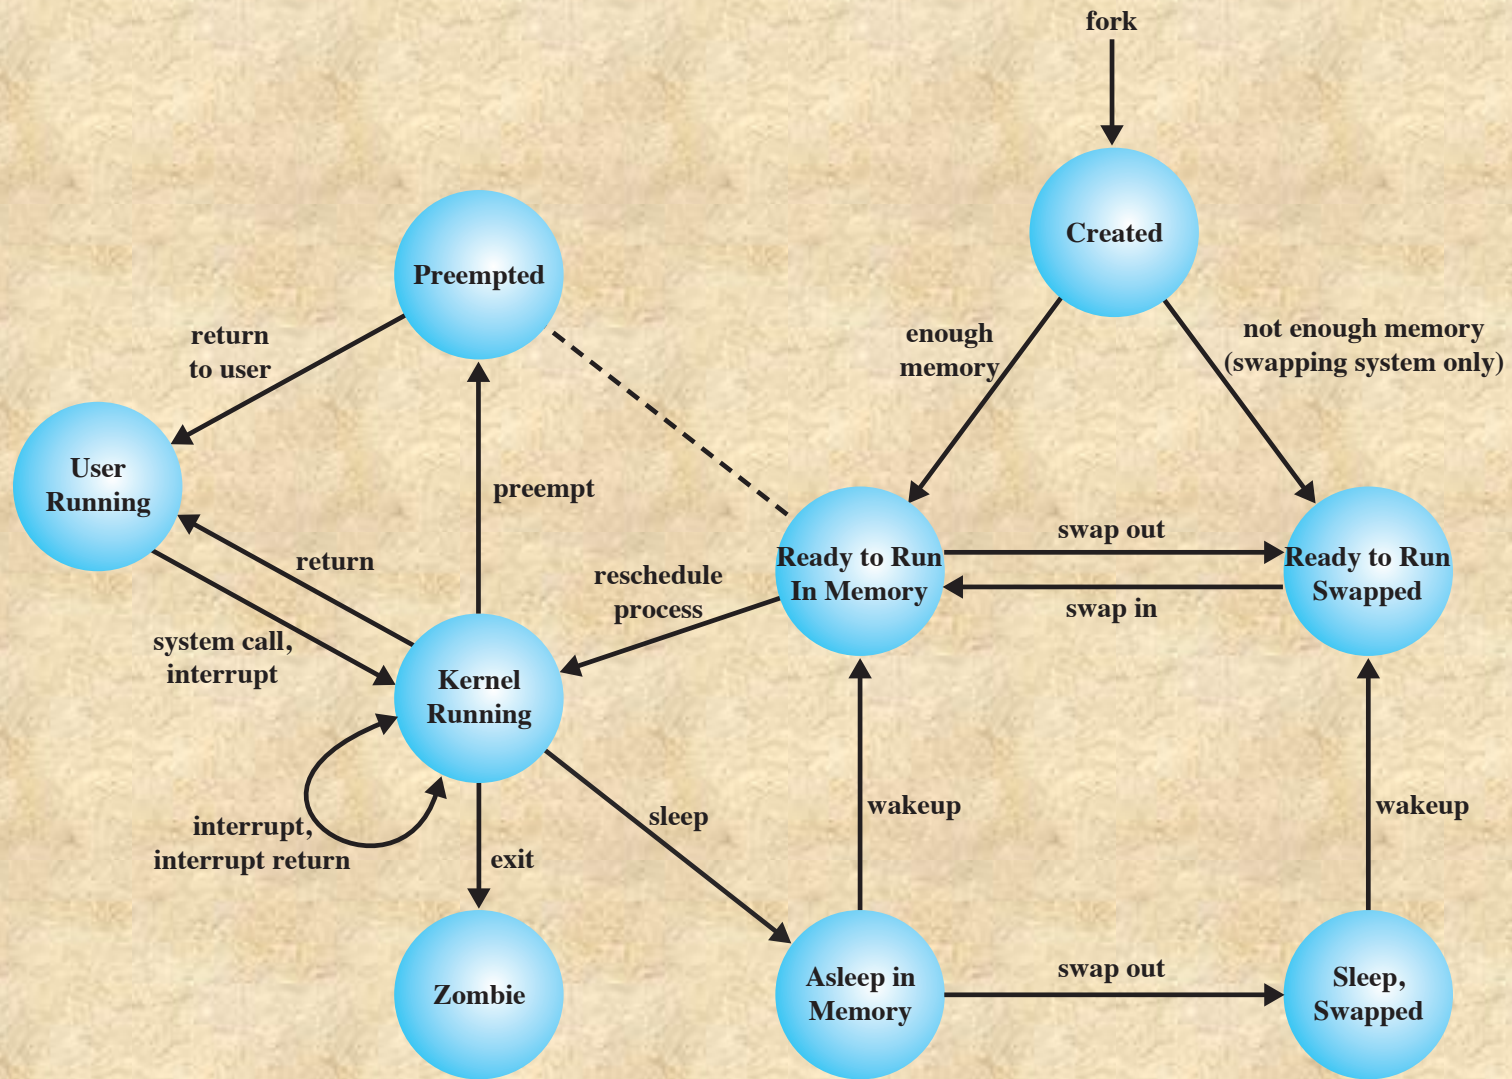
fork

Created

Preempted

return to user

enough memory

not enough memory (swapping system only)

User Running

preempt

Ready to Run In Memory

swap out

Ready to Run Swapped

swap in

return

reschedule process

system call, interrupt

Kernel Running

interrupt, interrupt return

exit

sleep

wakeup

wakeup

Zombie

Asleep in Memory

swap out

Sleep, Swapped